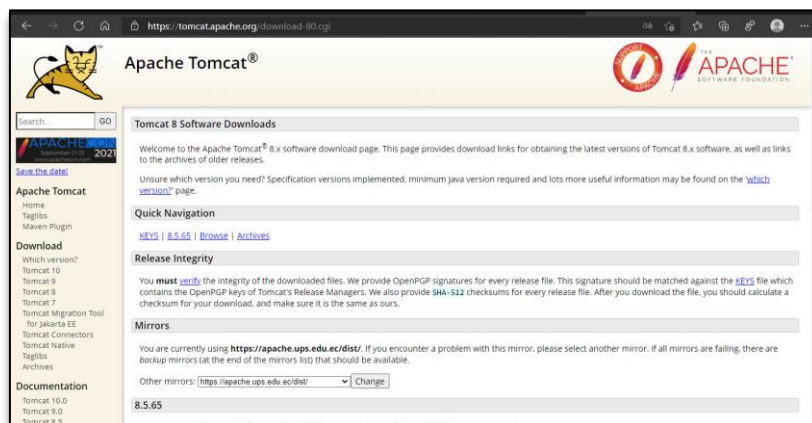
https://tomcat.apache.org/download-80.cgi

Apache Tomcat®

THE APACHE SOFTWARE FOUNDATION

SUPPORT APACHE

Search... GO

APACHECON 2021

Save the date!

Apache Tomcat
Home
Taglibs
Maven Plugin

Download
Which version?
Tomcat 10
Tomcat 9
Tomcat 8
Tomcat 7
Tomcat Migration Tool for Jakarta EE
Tomcat Connectors
Tomcat Native
Taglibs
Archives

Documentation
Tomcat 10.0
Tomcat 9.0
Tomcat 8.5

Tomcat 8 Software Downloads

Welcome to the Apache Tomcat® 8.x software download page. This page provides download links for obtaining the latest versions of Tomcat 8.x software, as well as links to the archives of older releases.

Unsure which version you need? Specification versions implemented, minimum Java version required and lots more useful information may be found on the 'which version?' page.

Quick Navigation

KEYS | 8.5.65 | Browse | Archives

Release Integrity

You **must** verify the integrity of the downloaded files. We provide OpenPGP signatures for every release file. This signature should be matched against the KEYS file which contains the OpenPGP keys of Tomcat's Release Managers. We also provide SHA-512 checksums for every release file. After you download the file, you should calculate a checksum for your download, and make sure it is the same as ours.

Mirrors

You are currently using **https://apache.ups.edu.ec/dist/**. If you encounter a problem with this mirror, please select another mirror. If all mirrors are failing, there are *backup* mirrors (at the end of the mirrors list) that should be available.

Other mirrors: https://apache.ups.edu.ec/dist/ Change

8.5.65